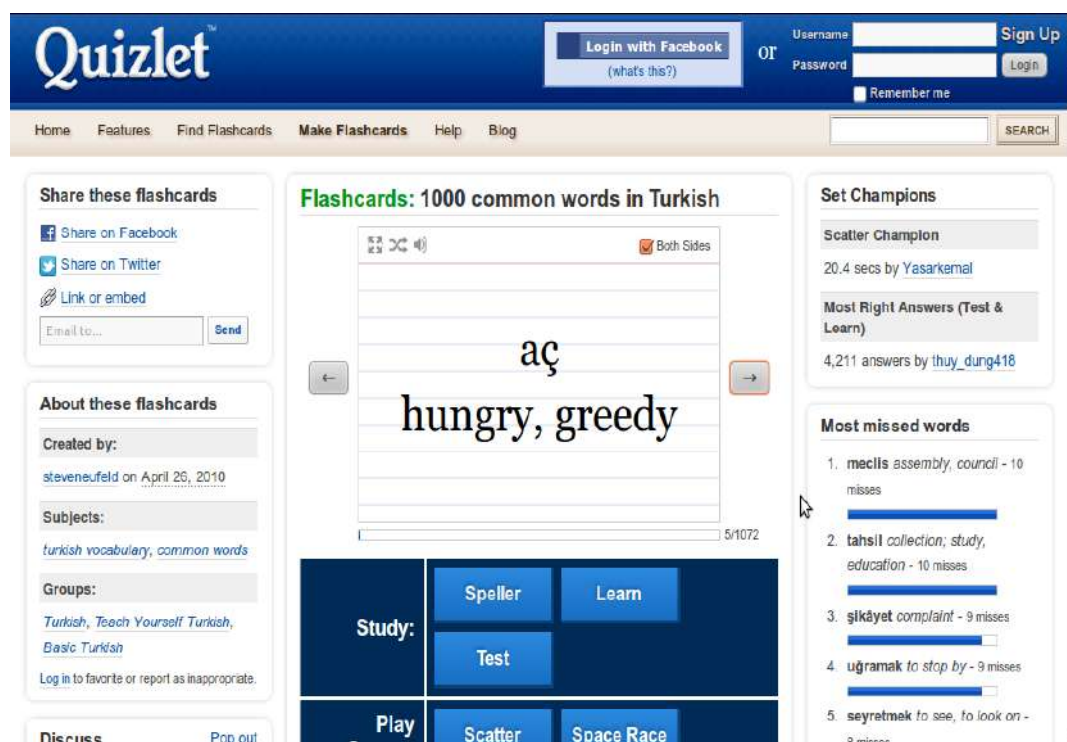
Quizlet™

Login with Facebook
(what's this?)

or

Username
Password
Sign Up
Login
Remember me

Home Features Find Flashcards Make Flashcards Help Blog

SEARCH

Share these flashcards

Share on Facebook
Share on Twitter
Link or embed
Email to...
Send

About these flashcards

Created by:
steveneufeld on April 26, 2010

Subjects:
turkish vocabulary, common words

Groups:
Turkish, Teach Yourself Turkish, Basic Turkish

Log in to favorite or report as inappropriate.

Discuss
Pop out

Flashcards: 1000 common words in Turkish

Both Sides

aç
hungry, greedy

←
→

5/1072

Study:
Speller
Learn
Test

Play
Scatter
Space Race

Set Champions

Scatter Champion
20.4 secs by Yasarkemal

Most Right Answers (Test & Learn)
4,211 answers by thuy_dung418

Most missed words

1. meclis assembly, council - 10 misses
2. tahsil collection; study, education - 10 misses
3. şikâyet complaint - 9 misses
4. uğramak to stop by - 9 misses
5. seyretmek to see, to look on - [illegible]